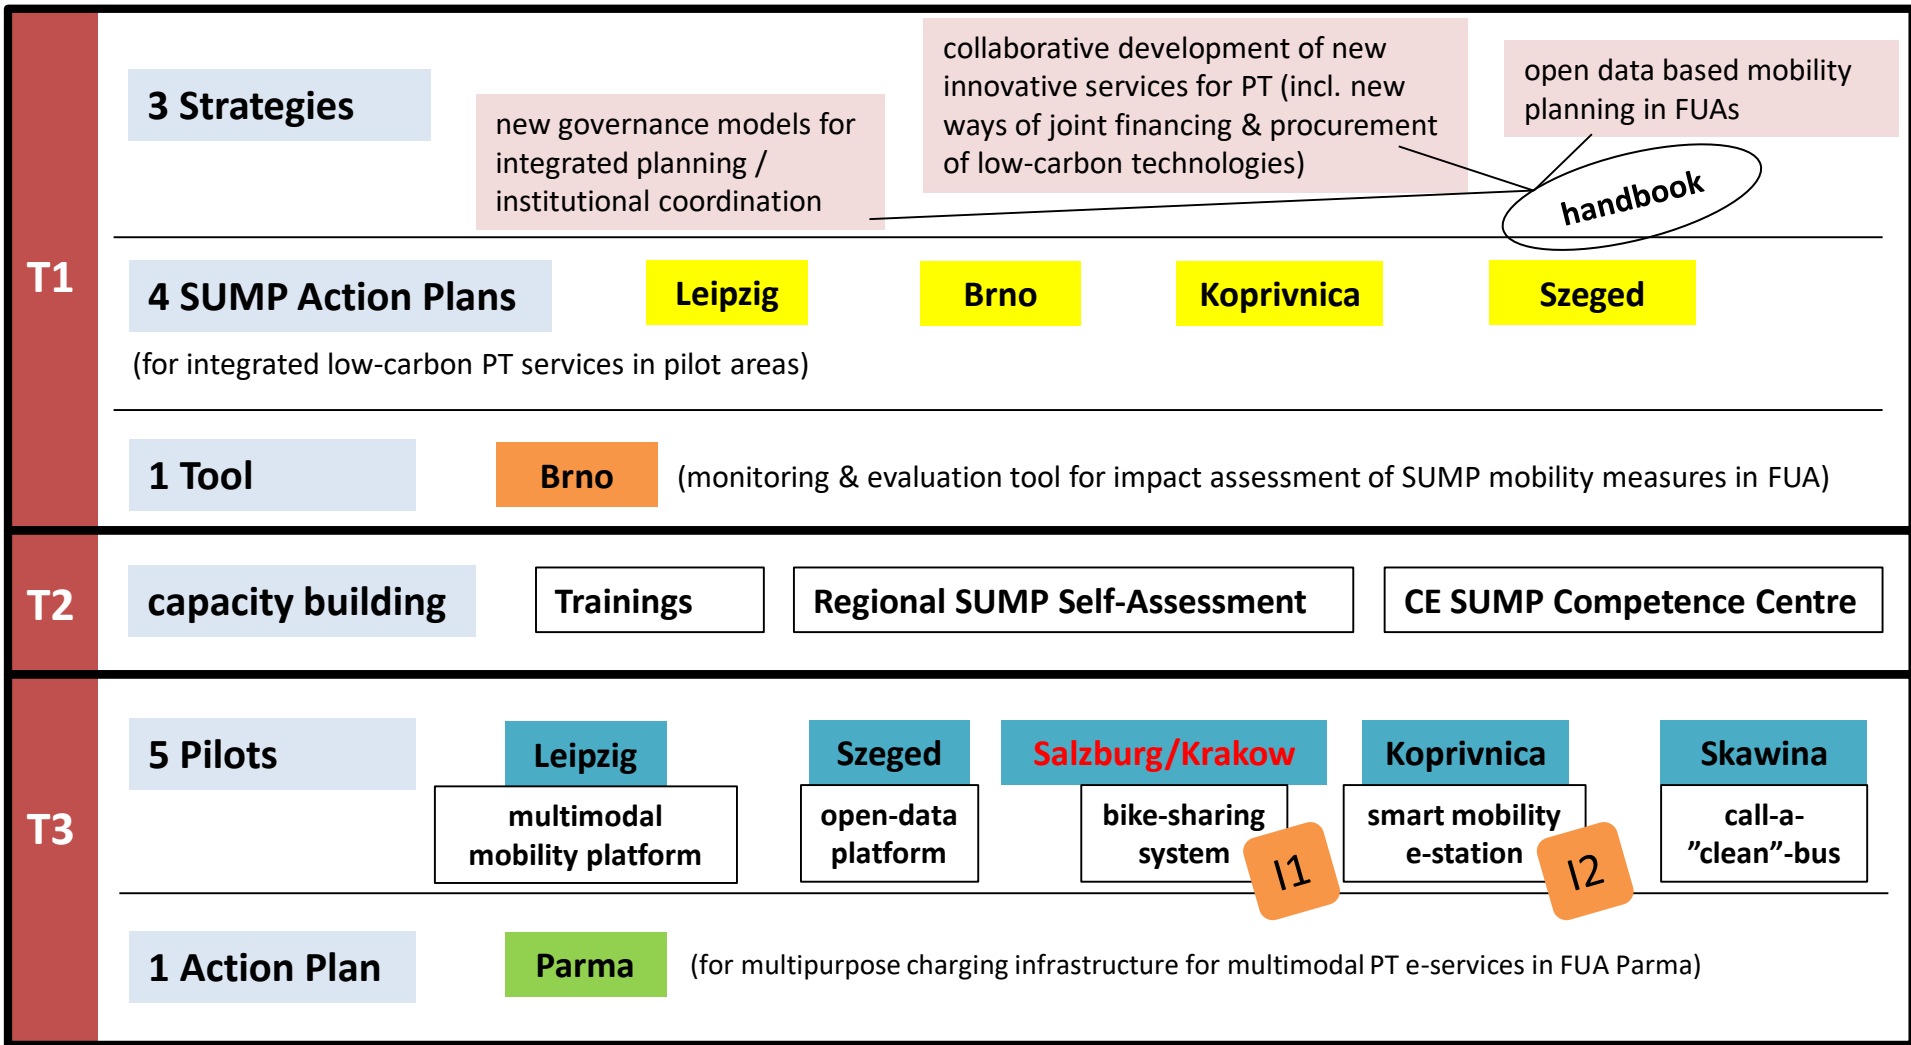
T1

3 Strategies

new governance models for integrated planning / institutional coordination

collaborative development of new innovative services for PT (incl. new ways of joint financing & procurement of low-carbon technologies)

open data based mobility planning in FUAs

handbook

4 SUMP Action Plans

Leipzig

Brno

Koprivnica

Szeged

(for integrated low-carbon PT services in pilot areas)

1 Tool

Brno

(monitoring & evaluation tool for impact assessment of SUMP mobility measures in FUA)

T2

capacity building

Trainings

Regional SUMP Self-Assessment

CE SUMP Competence Centre

T3

5 Pilots

Leipzig

multimodal mobility platform

Szeged

open-data platform

Salzburg/Krakow

bike-sharing system

I1

Koprivnica

smart mobility e-station

I2

Skawina

call-a-”clean”-bus

1 Action Plan

Parma

(for multipurpose charging infrastructure for multimodal PT e-services in FUA Parma)